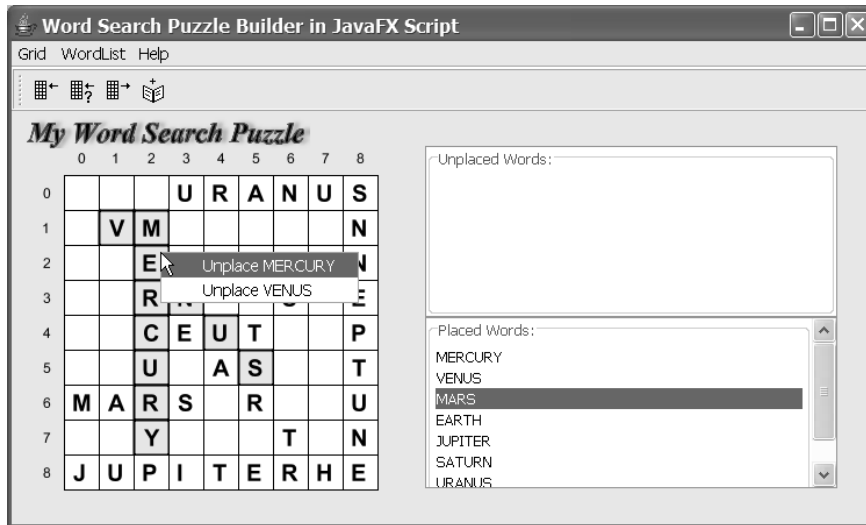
Word Search Puzzle Builder in JavaFX Script

Grid WordList Help

My Word Search Puzzle

| | 0 | 1 | 2 | 3 | 4 | 5 | 6 | 7 | 8 |
|---|---|---|---|---|---|---|---|---|---|
| 0 | | | | U | R | A | N | U | S |
| 1 | | V | M | | | | | | N |
| 2 | | | E | | | | | | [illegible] |
| 3 | | | R | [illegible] | | | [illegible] | | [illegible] |
| 4 | | | C | E | U | T | | | P |
| 5 | | | U | | A | S | | | T |
| 6 | M | A | R | S | | R | | | U |
| 7 | | | Y | | | | T | | N |
| 8 | J | U | P | I | T | E | R | H | E |

Unplace MERCURY
Unplace VENUS

Unplaced Words:

Placed Words:
MERCURY
VENUS
MARS
EARTH
JUPITER
SATURN
URANUS